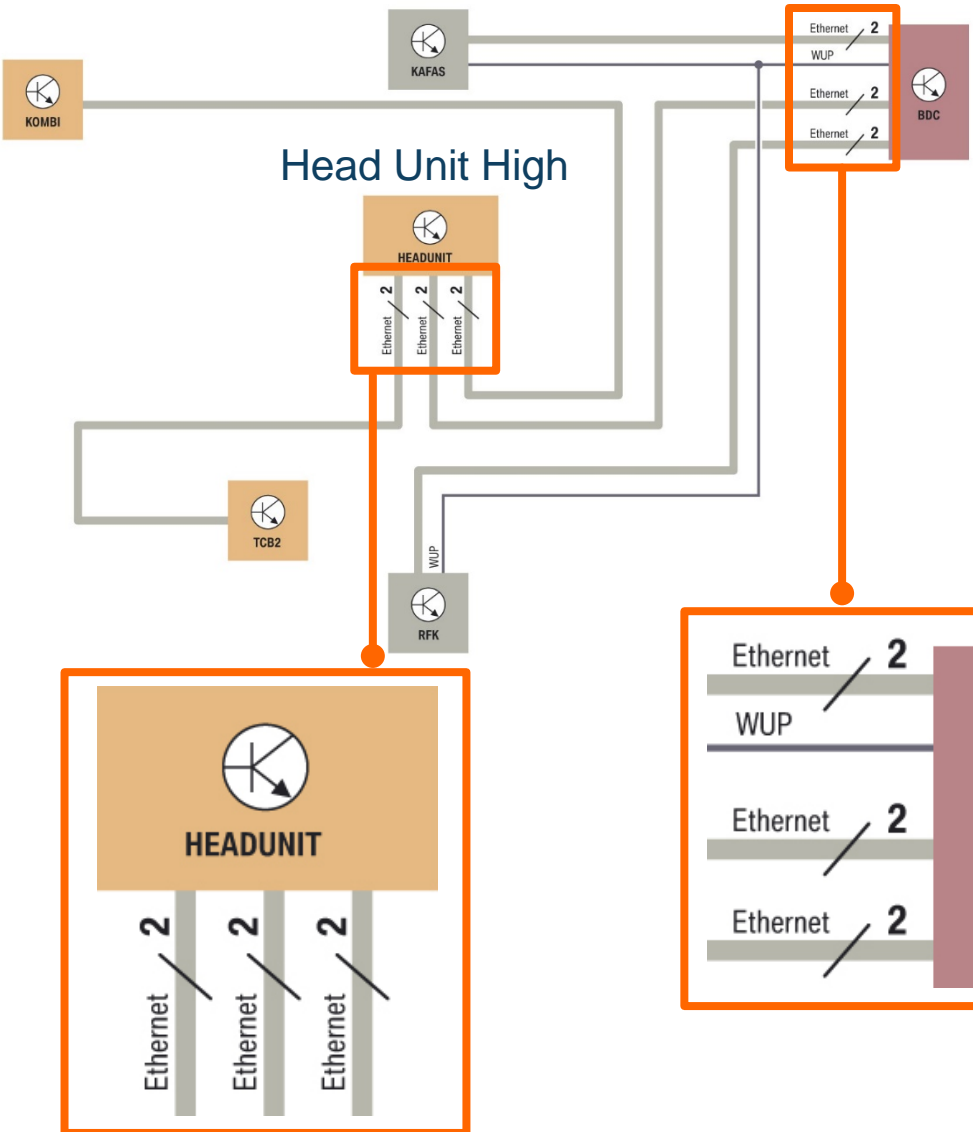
KAFAS

Ethernet 2

WUP

Ethernet 2

Ethernet 2

BDC

KOMBI

Head Unit High

HEADUNIT

2 Ethernet

2 Ethernet

2 Ethernet

TCB2

WUP

RFK

HEADUNIT

2 Ethernet

2 Ethernet

2 Ethernet

Ethernet 2

WUP

Ethernet 2

Ethernet 2